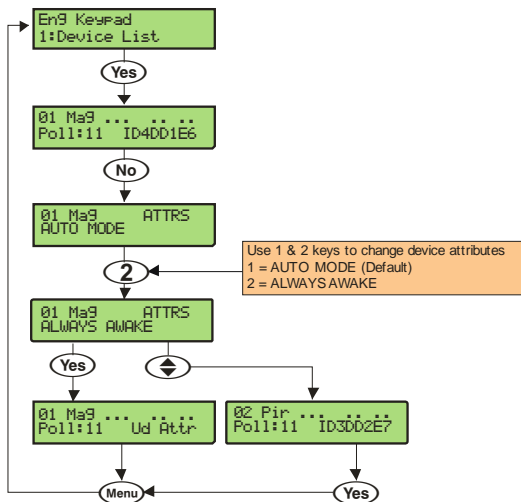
Eng Keypad
1:Device List

Yes

01 Mag ... .. ..
Poll:11 ID4DD1E6

No

01 Mag ATTRS
AUTO MODE

Use 1 & 2 keys to change device attributes
1 = AUTO MODE (Default)
2 = ALWAYS AWAKE

2

01 Mag ATTRS
ALWAYS AWAKE

Yes

01 Mag ... .. ..
Poll:11 Ud Attr

02 Pir ... .. ..
Poll:11 ID3DD2E7

Menu

Yes